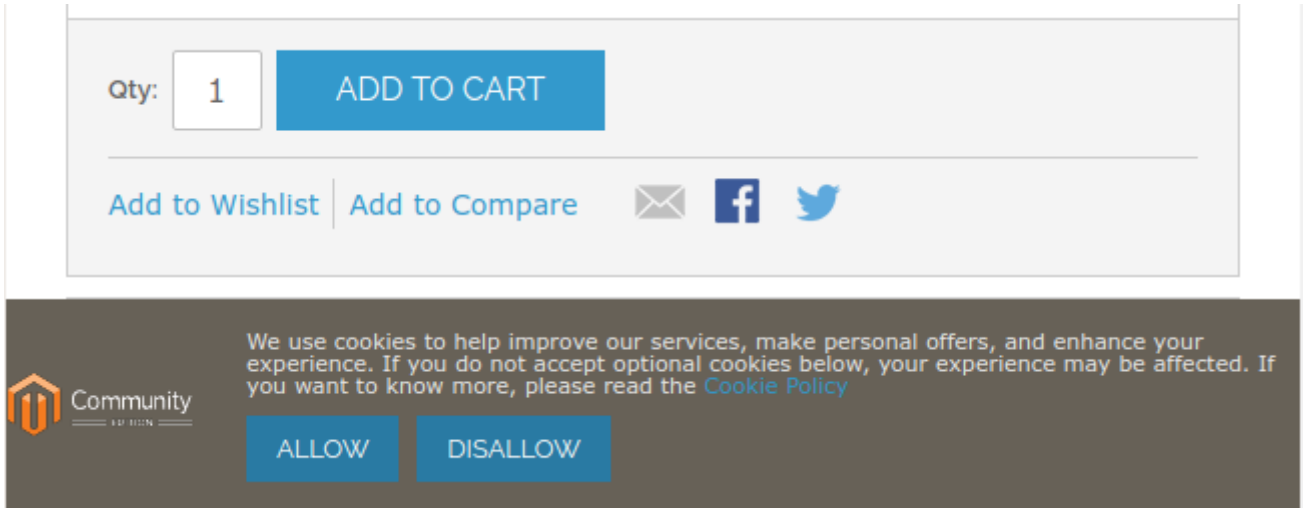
Qty: 1 ADD TO CART

Add to Wishlist | Add to Compare

Community
EDITION

We use cookies to help improve our services, make personal offers, and enhance your experience. If you do not accept optional cookies below, your experience may be affected. If you want to know more, please read the Cookie Policy

ALLOW DISALLOW